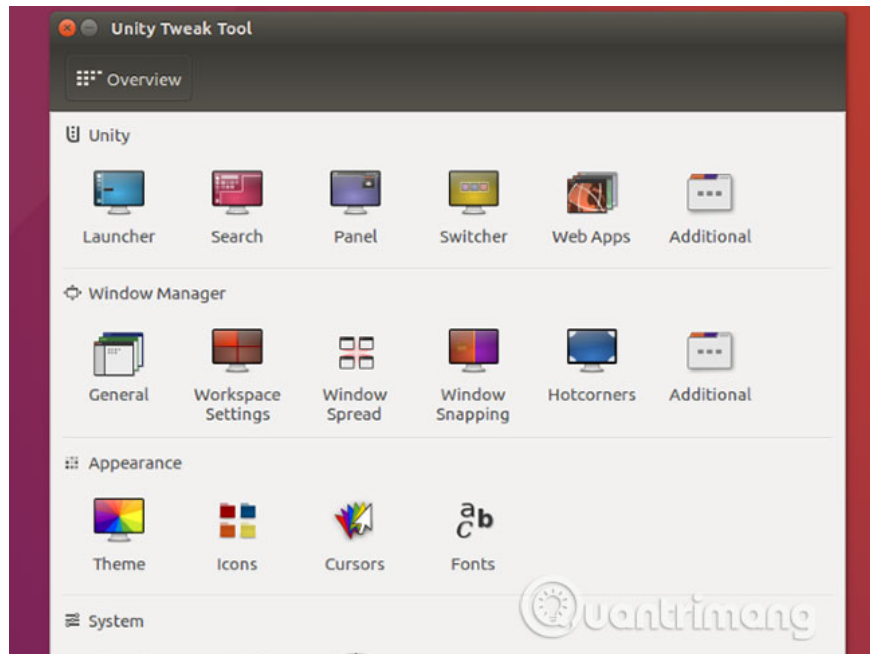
Unity Tweak Tool

Overview

Unity

Launcher
Search
Panel
Switcher
Web Apps
Additional

Window Manager

General
Workspace Settings
Window Spread
Window Snapping
Hotcorners
Additional

Appearance

Theme
Icons
Cursors
Fonts

System

Quantrimang